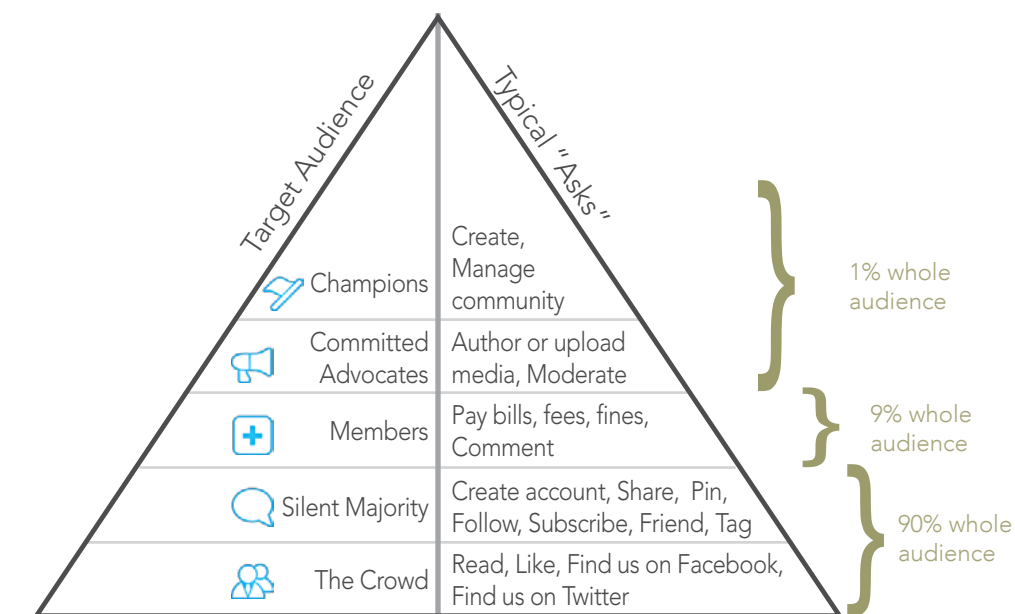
Target Audience

Typical "Asks"

| Target Audience | Typical "Asks" |
|---|---|
| Champions | Create, Manage community |
| Committed Advocates | Author or upload media, Moderate |
| Members | Pay bills, fees, fines, Comment |
| Silent Majority | Create account, Share, Pin, Follow, Subscribe, Friend, Tag |
| The Crowd | Read, Like, Find us on Facebook, Find us on Twitter |

1% whole audience

9% whole audience

90% whole audience